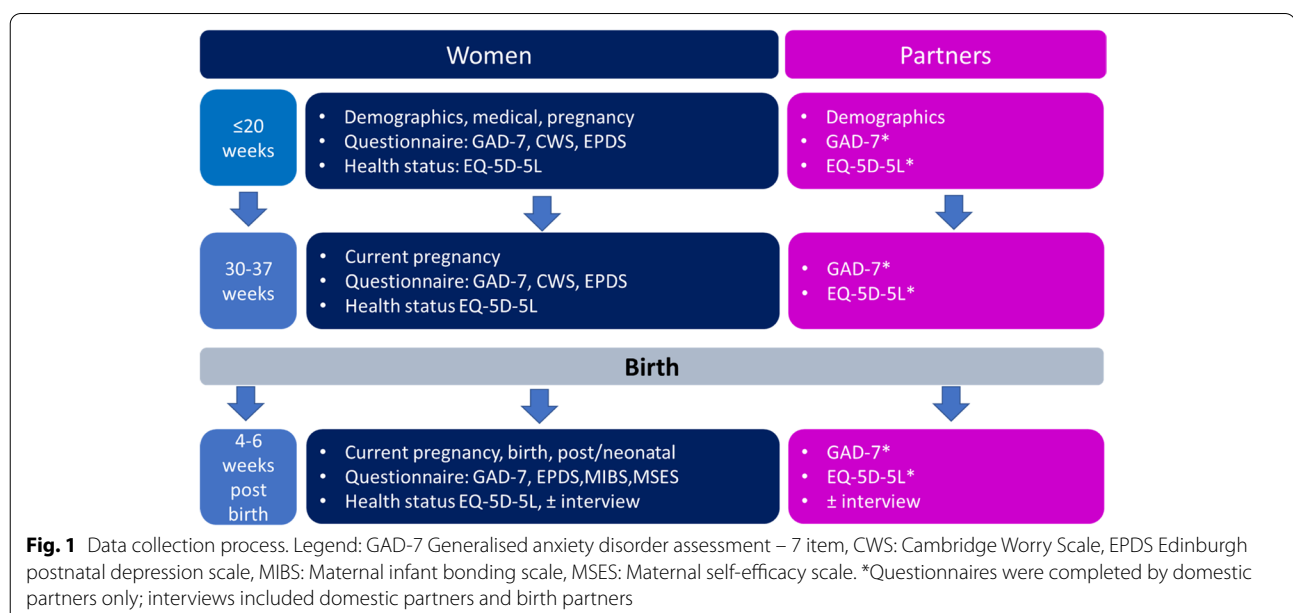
Women

Partners

≤20 weeks

• Demographics, medical, pregnancy
• Questionnaire: GAD-7, CWS, EPDS
• Health status: EQ-5D-5L

• Demographics
• GAD-7*
• EQ-5D-5L*

30-37 weeks

• Current pregnancy
• Questionnaire: GAD-7, CWS, EPDS
• Health status EQ-5D-5L

• GAD-7*
• EQ-5D-5L*

Birth

4-6 weeks post birth

• Current pregnancy, birth, post/neonatal
• Questionnaire: GAD-7, EPDS,MIBS,MSES
• Health status EQ-5D-5L, ± interview

• GAD-7*
• EQ-5D-5L*
• ± interview

**Fig. 1** Data collection process. Legend: GAD-7 Generalised anxiety disorder assessment – 7 item, CWS: Cambridge Worry Scale, EPDS Edinburgh postnatal depression scale, MIBS: Maternal infant bonding scale, MSES: Maternal self-efficacy scale. *Questionnaires were completed by domestic partners only; interviews included domestic partners and birth partners